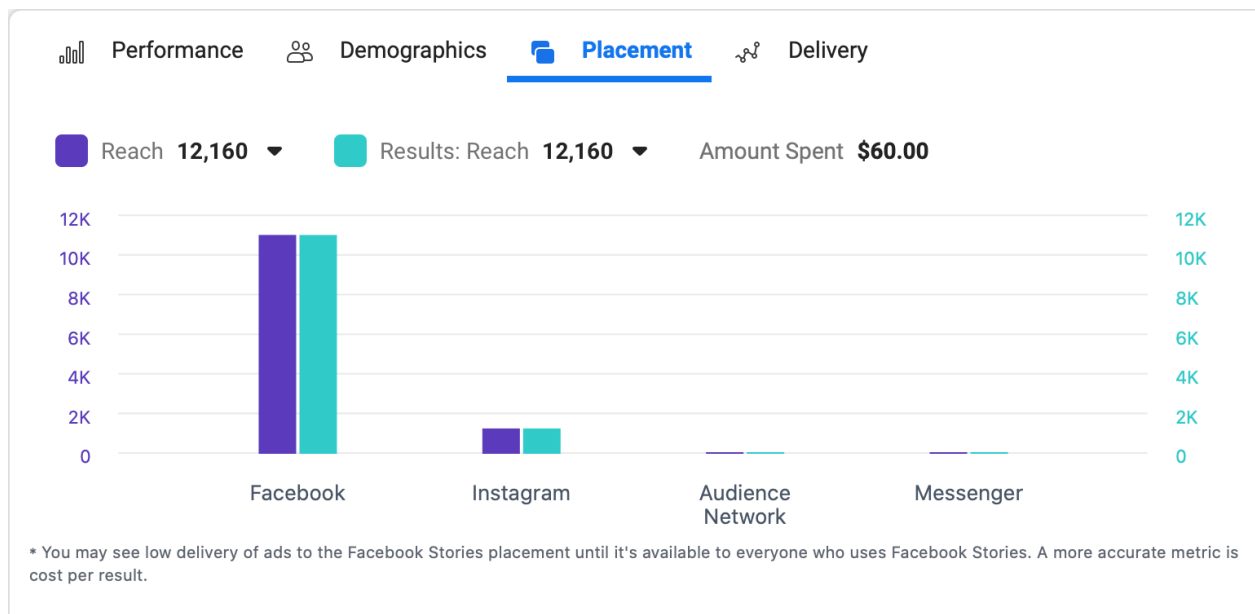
Performance Demographics Placement Delivery

Reach 12,160 Results: Reach 12,160 Amount Spent $60.00

12K 10K 8K 6K 4K 2K 0

12K 10K 8K 6K 4K 2K 0

Facebook Instagram Audience Network Messenger

* You may see low delivery of ads to the Facebook Stories placement until it's available to everyone who uses Facebook Stories. A more accurate metric is cost per result.